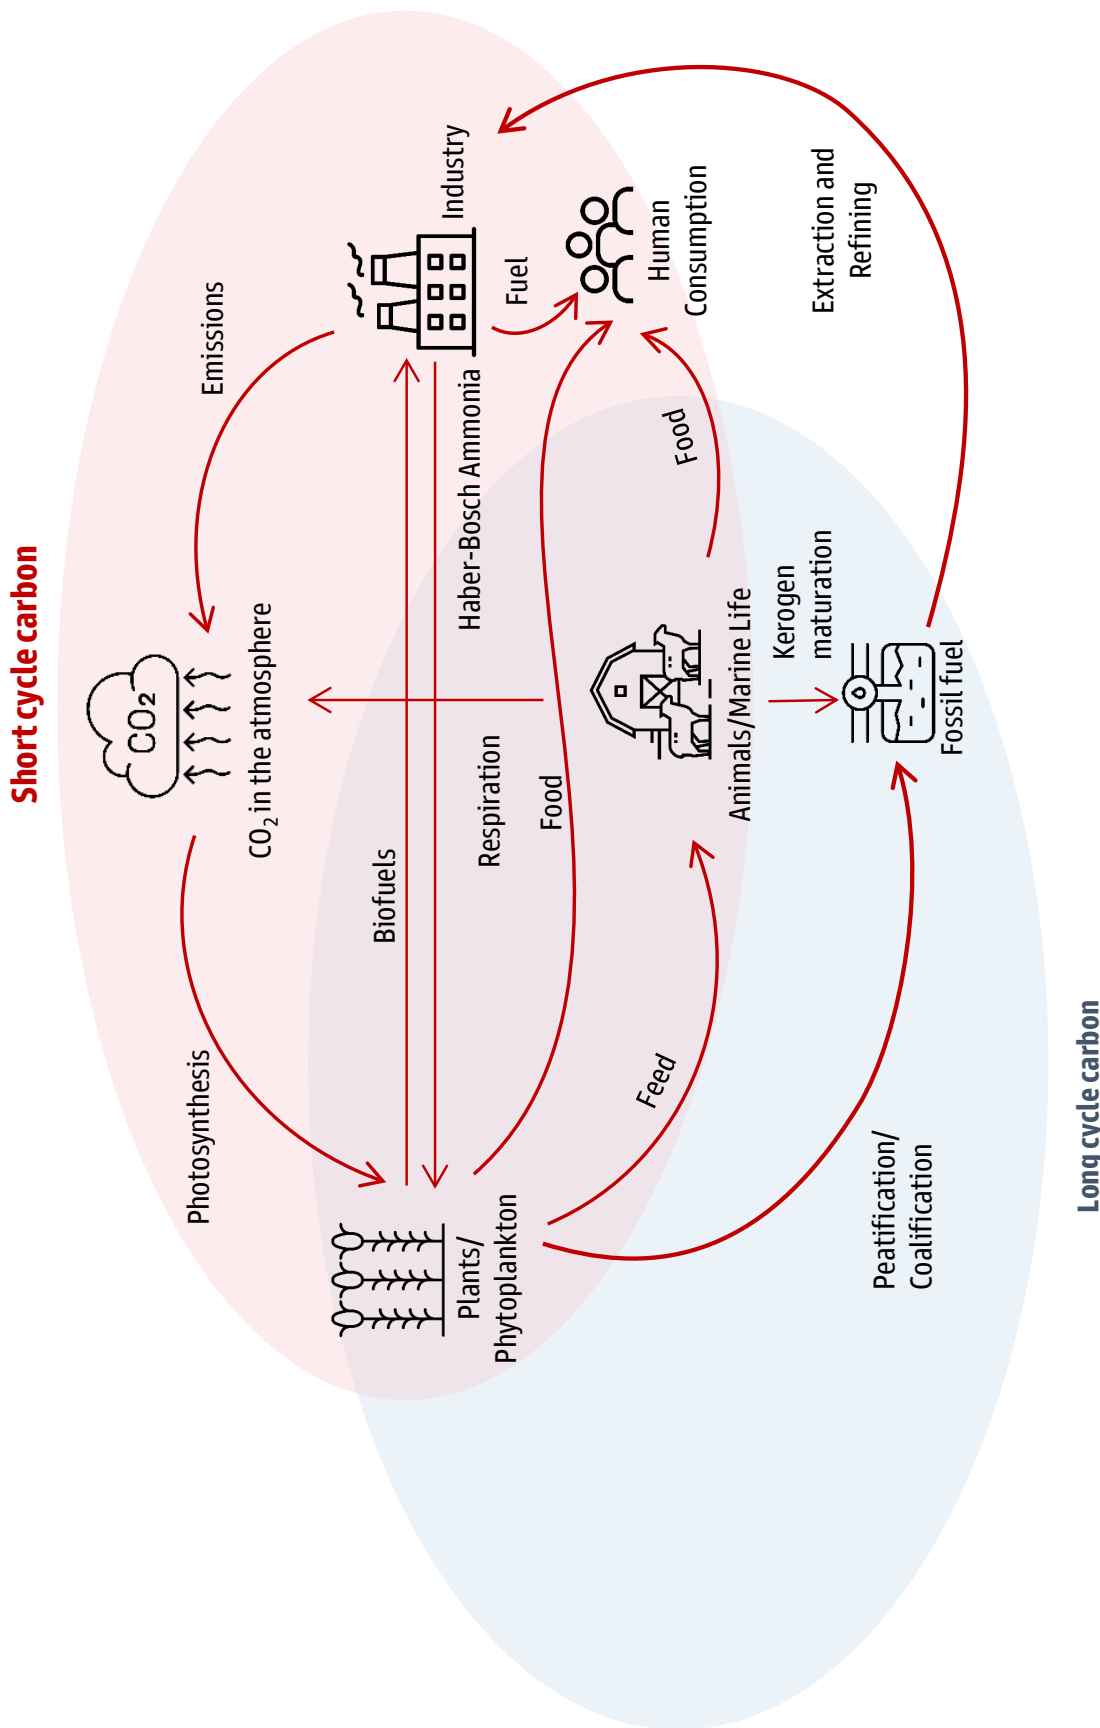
Short cycle carbon

Long cycle carbon

Industry

Human Consumption

Extraction and Refining

Fuel

Emissions

$CO_2$

$CO_2$ in the atmosphere

Haber-Bosch Ammonia

Food

Kerogen maturation

Animals/Marine Life

Fossil fuel

Respiration

Food

Biofuels

Photosynthesis

Feed

Plants/ Phytoplankton

Peatification/ Coalification